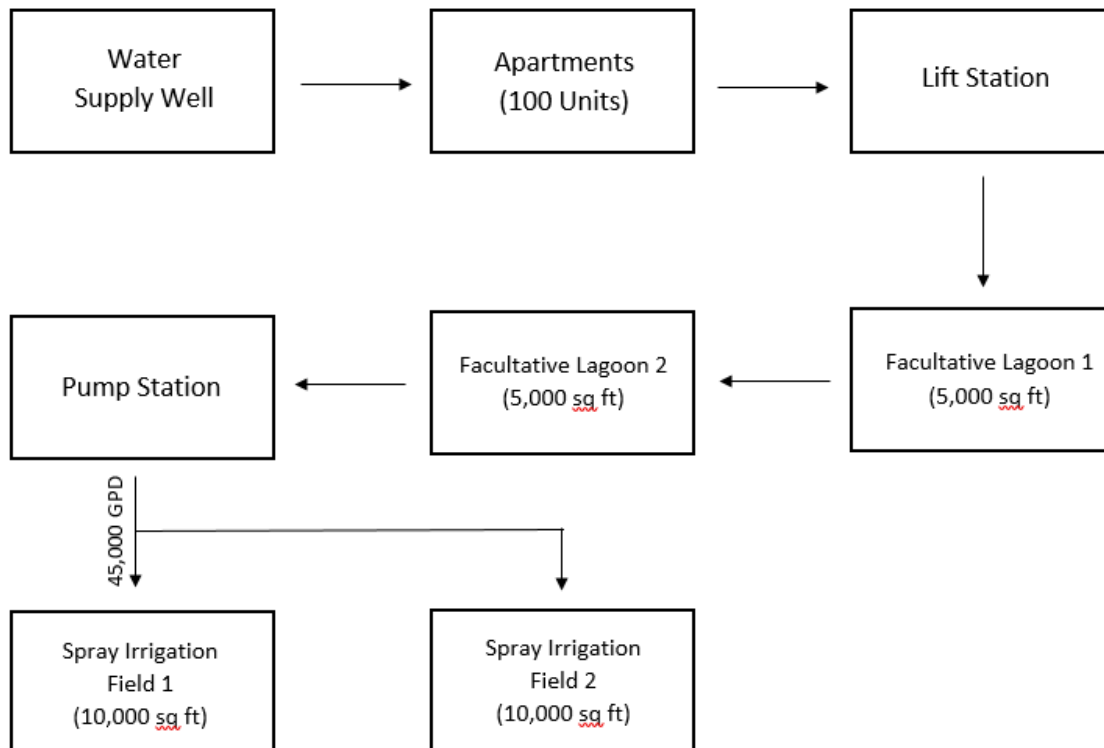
Water Supply Well

Apartments (100 Units)

Lift Station

Pump Station

Facultative Lagoon 2 (5,000 sq ft)

Facultative Lagoon 1 (5,000 sq ft)

45,000 GPD

Spray Irrigation Field 1 (10,000 sq ft)

Spray Irrigation Field 2 (10,000 sq ft)